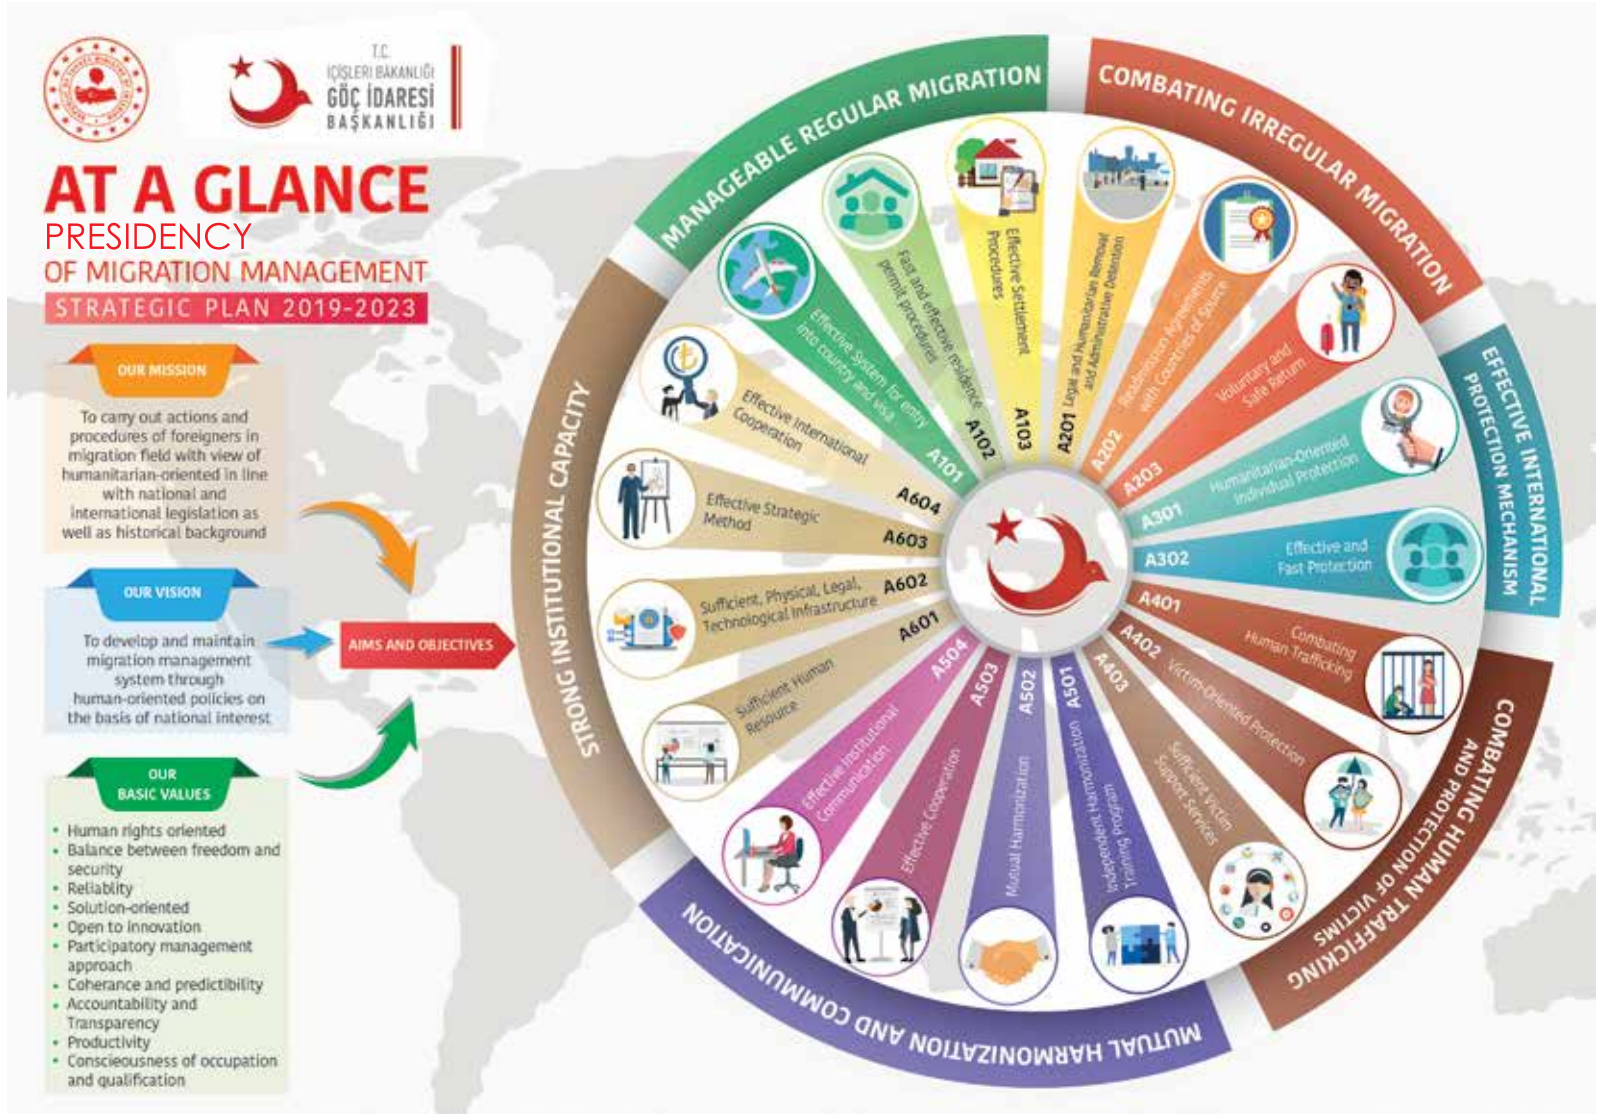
T.C.
İÇİŞLERİ BAKANLIĞI
GÖÇ İDARESİ
BAŞKANLIĞI

AT A GLANCE
PRESIDENCY
OF MIGRATION MANAGEMENT
STRATEGIC PLAN 2019-2023

OUR MISSION

To carry out actions and procedures of foreigners in migration field with view of humanitarian-oriented in line with national and international legislation as well as historical background

OUR VISION

To develop and maintain migration management system through human-oriented policies on the basis of national interest

OUR BASIC VALUES

• Human rights oriented
• Balance between freedom and security
• Reliablity
• Solution-oriented
• Open to innovation
• Participatory management approach
• Coherance and predictibility
• Accountability and Transparency
• Productivity
• Conscieousness of occupation and qualification

AIMS AND OBJECTIVES

MANAGEABLE REGULAR MIGRATION
A101 Effective System for entry into country and visa
A102 Fast and effective residence permit procedures
A103 Effective Settlement Procedures

COMBATING IRREGULAR MIGRATION
A201 Legal and Humanitarian Removal and Administrative Detention
A202 Readmission Agreements with Countries of Source
A203 Voluntary and Safe Return

EFFECTIVE INTERNATIONAL PROTECTION MECHANISM
A301 Humanitarian-Oriented Individual Protection
A302 Effective and Fast Protection

COMBATING HUMAN TRAFFICKING AND PROTECTION OF VICTIMS
A401 Combating Human Trafficking
A402 Victim-Oriented Protection
A403 Sufficient Victim Support Services

MUTUAL HARMONIZATION AND COMMUNICATION
A501 Independent Harmonization Training Program
A502 Mutual Harmonization
A503 Effective Cooperation
A504 Effective Institutional Communication

STRONG INSTITUTIONAL CAPACITY
A601 Sufficient Human Resource
A602 Sufficient, Physical, Legal, Technological Infrastructure
A603 Effective Strategic Method
A604 Effective International Cooperation